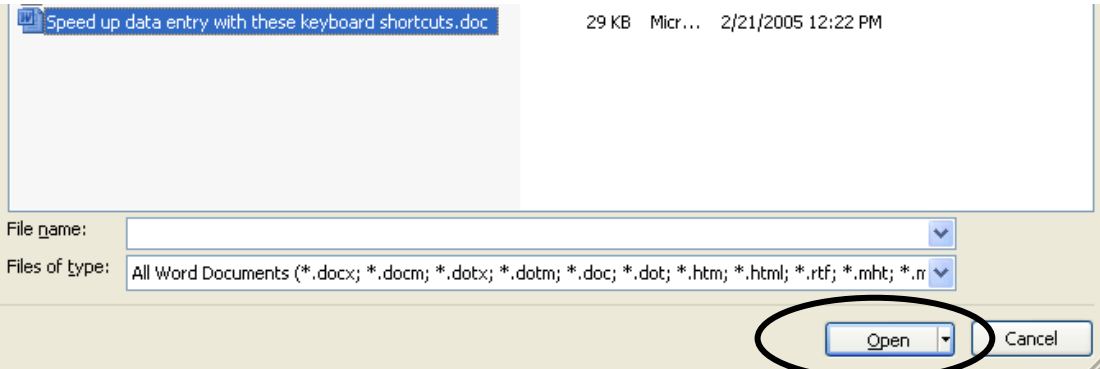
Speed up data entry with these keyboard shortcuts.doc 29 KB Micr... 2/21/2005 12:22 PM

File name:

Files of type: All Word Documents (*.docx; *.docm; *.dotx; *.dotm; *.doc; *.dot; *.htm; *.html; *.rtf; *.mht; *.m

Open

Cancel